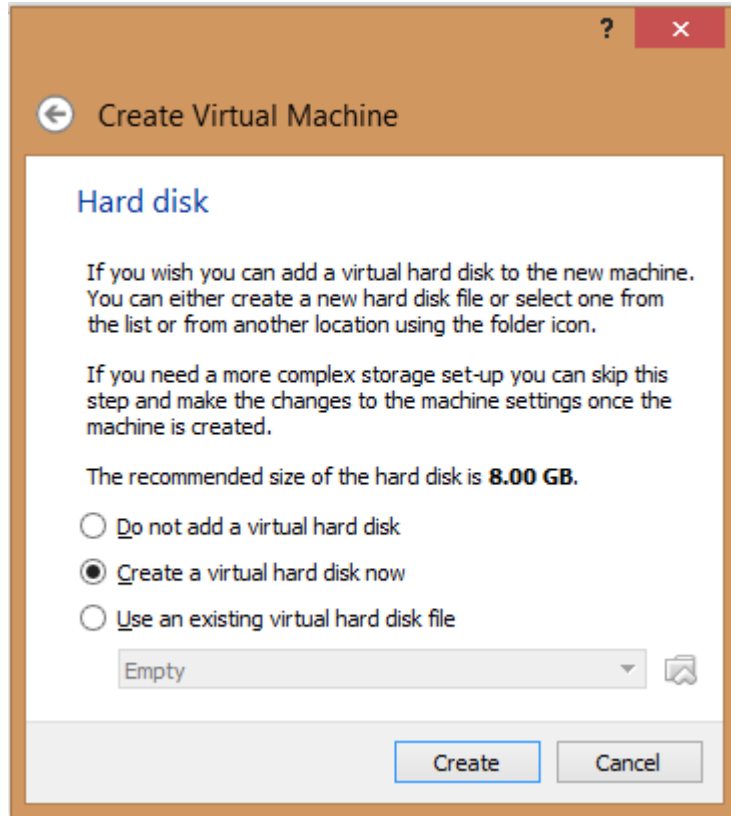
?

Create Virtual Machine

Hard disk

If you wish you can add a virtual hard disk to the new machine. You can either create a new hard disk file or select one from the list or from another location using the folder icon.

If you need a more complex storage set-up you can skip this step and make the changes to the machine settings once the machine is created.

The recommended size of the hard disk is **8.00 GB**.

Do not add a virtual hard disk

Create a virtual hard disk now

Use an existing virtual hard disk file

Empty

Create

Cancel